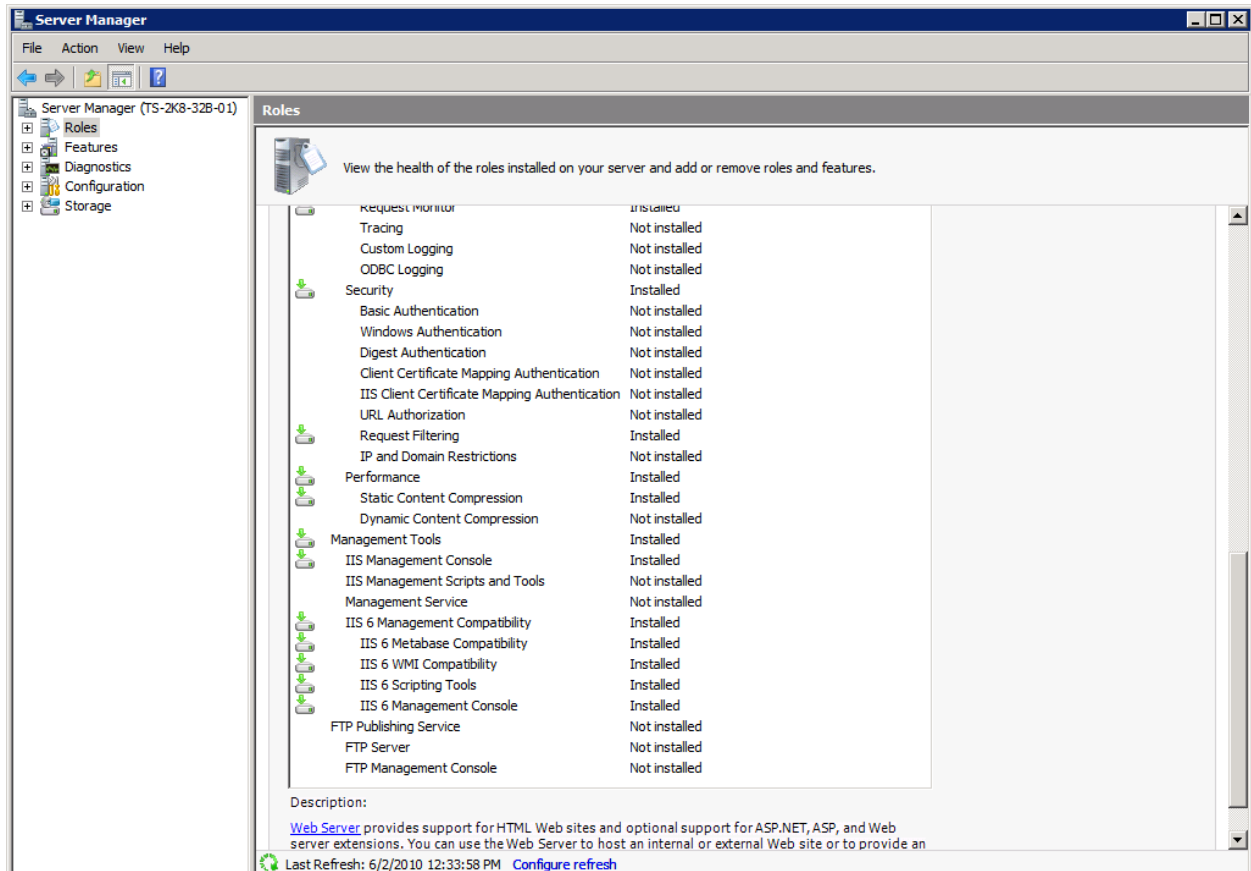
Server Manager

File Action View Help

Server Manager (TS-2K8-32B-01)
Roles
Features
Diagnostics
Configuration
Storage

Roles

View the health of the roles installed on your server and add or remove roles and features.

| | |
|---|---|
| Request Monitor | Installed |
| Tracing | Not installed |
| Custom Logging | Not installed |
| ODBC Logging | Not installed |
| Security | Installed |
| Basic Authentication | Not installed |
| Windows Authentication | Not installed |
| Digest Authentication | Not installed |
| Client Certificate Mapping Authentication | Not installed |
| IIS Client Certificate Mapping Authentication | Not installed |
| URL Authorization | Not installed |
| Request Filtering | Installed |
| IP and Domain Restrictions | Not installed |
| Performance | Installed |
| Static Content Compression | Installed |
| Dynamic Content Compression | Not installed |
| Management Tools | Installed |
| IIS Management Console | Installed |
| IIS Management Scripts and Tools | Not installed |
| Management Service | Not installed |
| IIS 6 Management Compatibility | Installed |
| IIS 6 Metabase Compatibility | Installed |
| IIS 6 WMI Compatibility | Installed |
| IIS 6 Scripting Tools | Installed |
| IIS 6 Management Console | Installed |
| FTP Publishing Service | Not installed |
| FTP Server | Not installed |
| FTP Management Console | Not installed |

Description:

Web Server provides support for HTML Web sites and optional support for ASP.NET, ASP, and Web server extensions. You can use the Web Server to host an internal or external Web site or to provide an

Last Refresh: 6/2/2010 12:33:58 PM Configure refresh